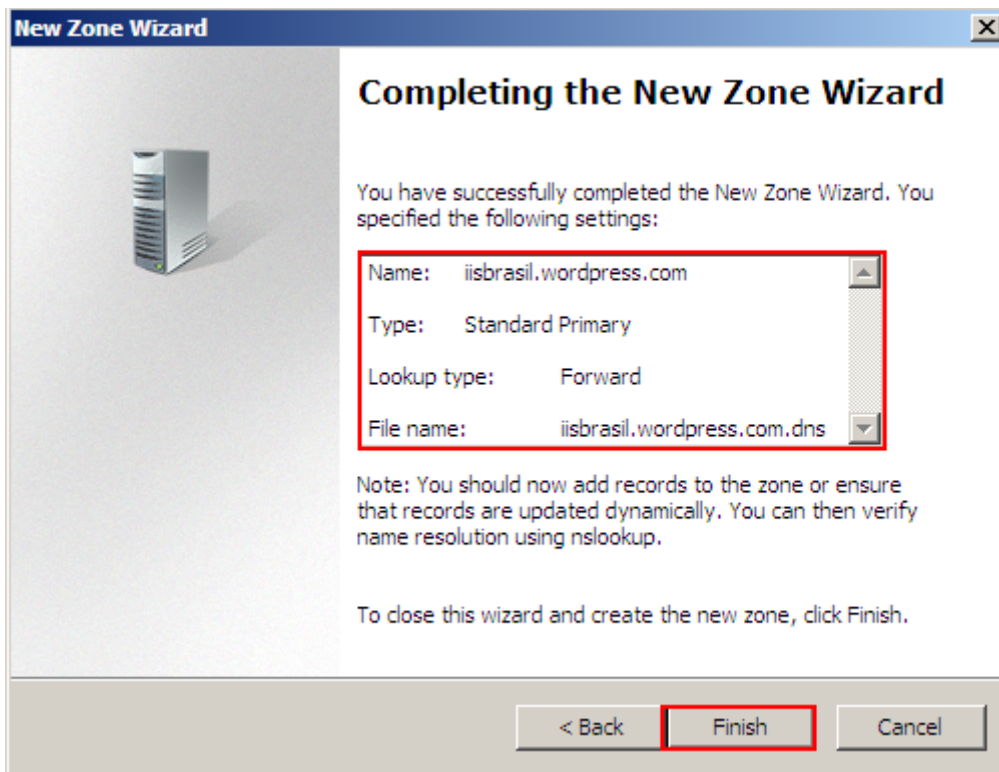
New Zone Wizard

Completing the New Zone Wizard

You have successfully completed the New Zone Wizard. You specified the following settings:

Name: iisbrasil.wordpress.com

Type: Standard Primary

Lookup type: Forward

File name: iisbrasil.wordpress.com.dns

Note: You should now add records to the zone or ensure that records are updated dynamically. You can then verify name resolution using nslookup.

To close this wizard and create the new zone, click Finish.

< Back Finish Cancel